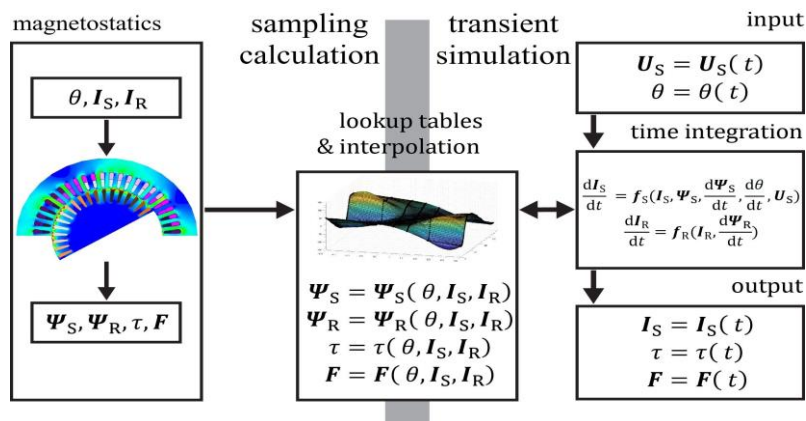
magnetostatics

sampling calculation

transient simulation

input

$\boldsymbol{U}_\mathrm{S} = \boldsymbol{U}_\mathrm{S}(t)$
$\theta = \theta(t)$

$\theta, \boldsymbol{I}_\mathrm{S}, \boldsymbol{I}_\mathrm{R}$

lookup tables & interpolation

time integration

$\frac{\mathrm{d}\boldsymbol{I}_\mathrm{S}}{\mathrm{d}t} = \boldsymbol{f}_\mathrm{S}(\boldsymbol{I}_\mathrm{S}, \boldsymbol{\Psi}_\mathrm{S}, \frac{\mathrm{d}\boldsymbol{\Psi}_\mathrm{S}}{\mathrm{d}t}, \frac{\mathrm{d}\theta}{\mathrm{d}t}, \boldsymbol{U}_\mathrm{S})$
$\frac{\mathrm{d}\boldsymbol{I}_\mathrm{R}}{\mathrm{d}t} = \boldsymbol{f}_\mathrm{R}(\boldsymbol{I}_\mathrm{R}, \frac{\mathrm{d}\boldsymbol{\Psi}_\mathrm{R}}{\mathrm{d}t})$

output

$\boldsymbol{\Psi}_\mathrm{S}, \boldsymbol{\Psi}_\mathrm{R}, \tau, \boldsymbol{F}$

$\boldsymbol{\Psi}_\mathrm{S} = \boldsymbol{\Psi}_\mathrm{S}(\theta, \boldsymbol{I}_\mathrm{S}, \boldsymbol{I}_\mathrm{R})$
$\boldsymbol{\Psi}_\mathrm{R} = \boldsymbol{\Psi}_\mathrm{R}(\theta, \boldsymbol{I}_\mathrm{S}, \boldsymbol{I}_\mathrm{R})$
$\tau = \tau(\theta, \boldsymbol{I}_\mathrm{S}, \boldsymbol{I}_\mathrm{R})$
$\boldsymbol{F} = \boldsymbol{F}(\theta, \boldsymbol{I}_\mathrm{S}, \boldsymbol{I}_\mathrm{R})$

$\boldsymbol{I}_\mathrm{S} = \boldsymbol{I}_\mathrm{S}(t)$
$\tau = \tau(t)$
$\boldsymbol{F} = \boldsymbol{F}(t)$